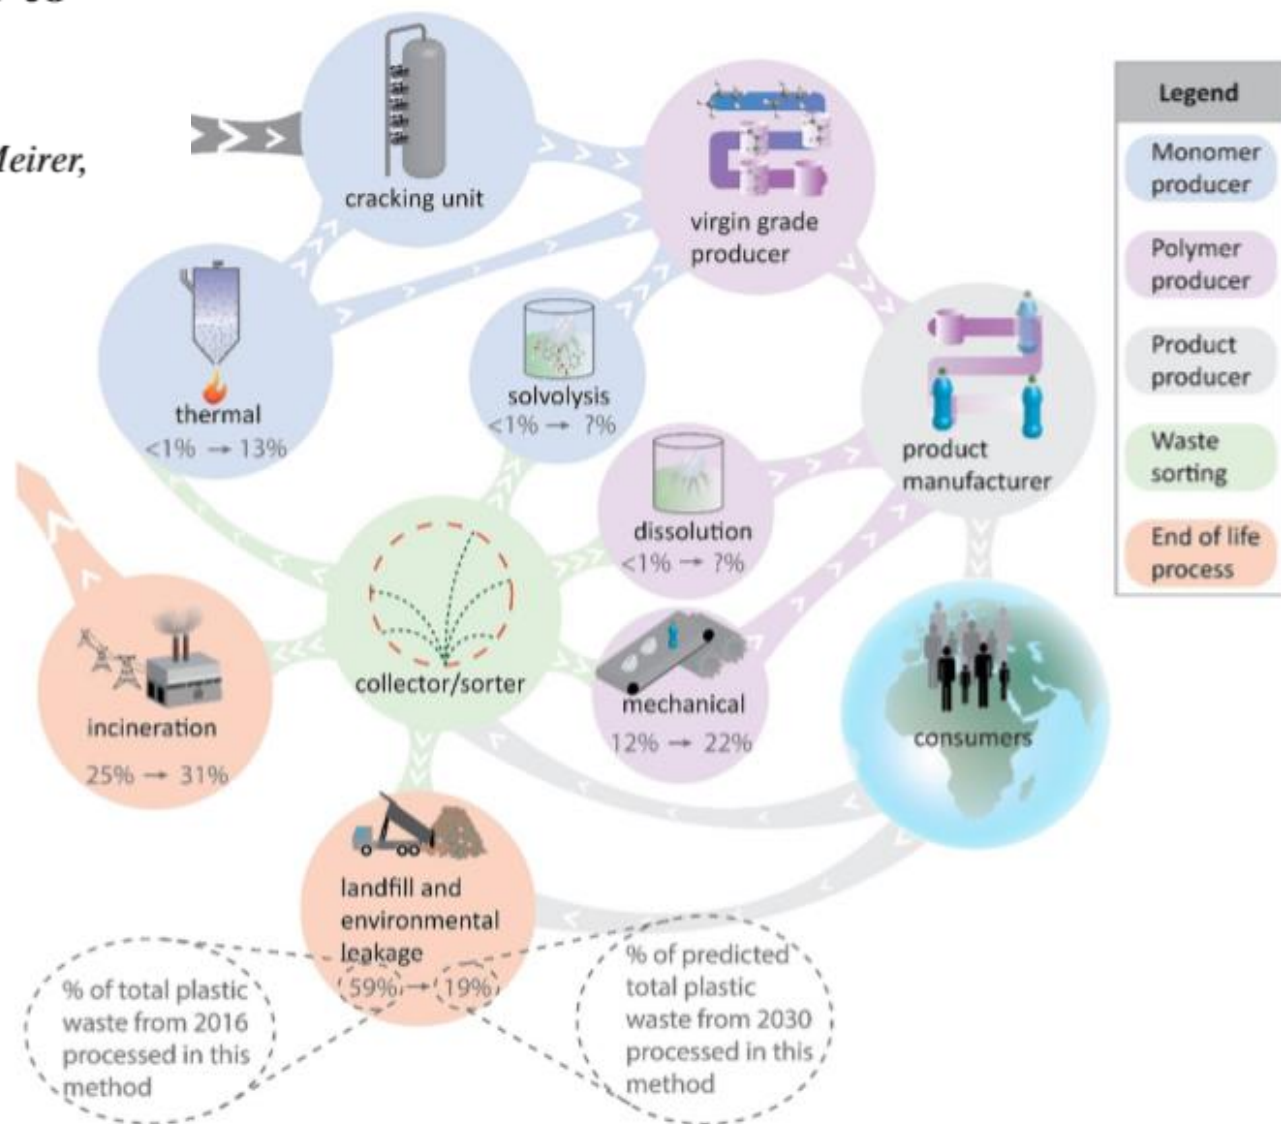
Meirer,

cracking unit

virgin grade producer

thermal
<1% → 13%

solvolysis
<1% → ?%

product manufacturer

dissolution
<1% → ?%

incineration
25% → 31%

collector/sorter

mechanical
12% → 22%

consumers

landfill and environmental leakage
59% → 19%

% of total plastic waste from 2016 processed in this method

% of predicted total plastic waste from 2030 processed in this method

Legend
Monomer producer
Polymer producer
Product producer
Waste sorting
End of life process